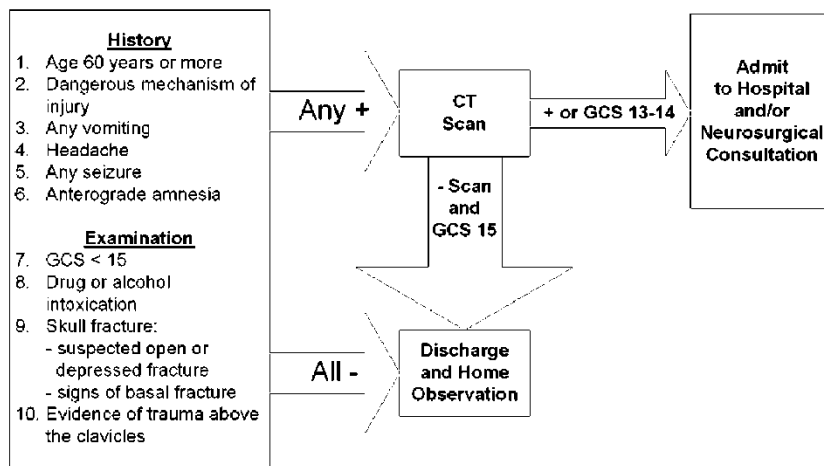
History
1. Age 60 years or more
2. Dangerous mechanism of injury
3. Any vomiting
4. Headache
5. Any seizure
6. Anterograde amnesia

Examination
7. GCS < 15
8. Drug or alcohol intoxication
9. Skull fracture:
- suspected open or depressed fracture
- signs of basal fracture
10. Evidence of trauma above the clavicles

Any +

CT Scan

+ or GCS 13-14

Admit to Hospital and/or Neurosurgical Consultation

- Scan and GCS 15

All -

Discharge and Home Observation